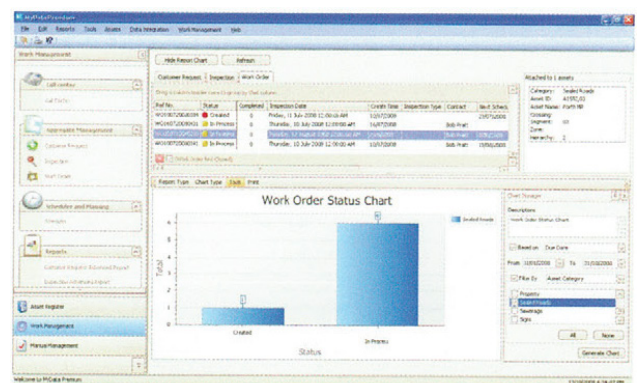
MyData Premium

File Edit Reports Tools Assets Data Integration Work Management Help

Work Management

Call centre

Call Centre

Aggregate Management

Customer Request

Inspection

Work Order

Scheduler and Planning

Strategies

Reports

Customer Request Advanced Report

Inspection Advanced Report

Asset Register

Work Management

Manual Management

Hide Report Chart Refresh

Customer Request Inspection Work Order

Drag a column header here to group by that column

| Ref No. | Status | Completed | Inspection Date | Create Time | Inspection Type | Contract | Next Sched. |
|---|---|---|---|---|---|---|---|
| WO0001 | Created | 0 | Friday, 11 July 2008 12:00:00 AM | 11/07/2008 | | | 25/07/2008 |
| WO0002 | In Process | 0 | Thursday, 10 July 2008 12:00:00 AM | 14/07/2008 | | Bob Pratt | |
| WO0003 | In Process | 0 | Thursday, 10 August 2008 12:00:00 AM | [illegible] | | Bob Pratt | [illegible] |
| WO0004 | In Process | 0 | Thursday, 10 July 2008 12:00:00 AM | 10/07/2008 | | Bob Pratt | |

Total: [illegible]

Report Type Chart Type Tools Print

Work Order Status Chart

Sealed Roads

Total

Status

Created

In Process

Attached to 1 assets

Category: Sealed Roads
Asset ID: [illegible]
Asset Name: Perth Rd
Crossing:
Segment: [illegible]
Zone:
Hierarchy: 2

Chart Storage

Description:

Work Order Status Chart

Based on Due Date

From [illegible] To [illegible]

Filter By Asset Category

Property
Sealed Roads
Sewerage
Signs

All None

Generate Chart

Welcome to MyData Premium